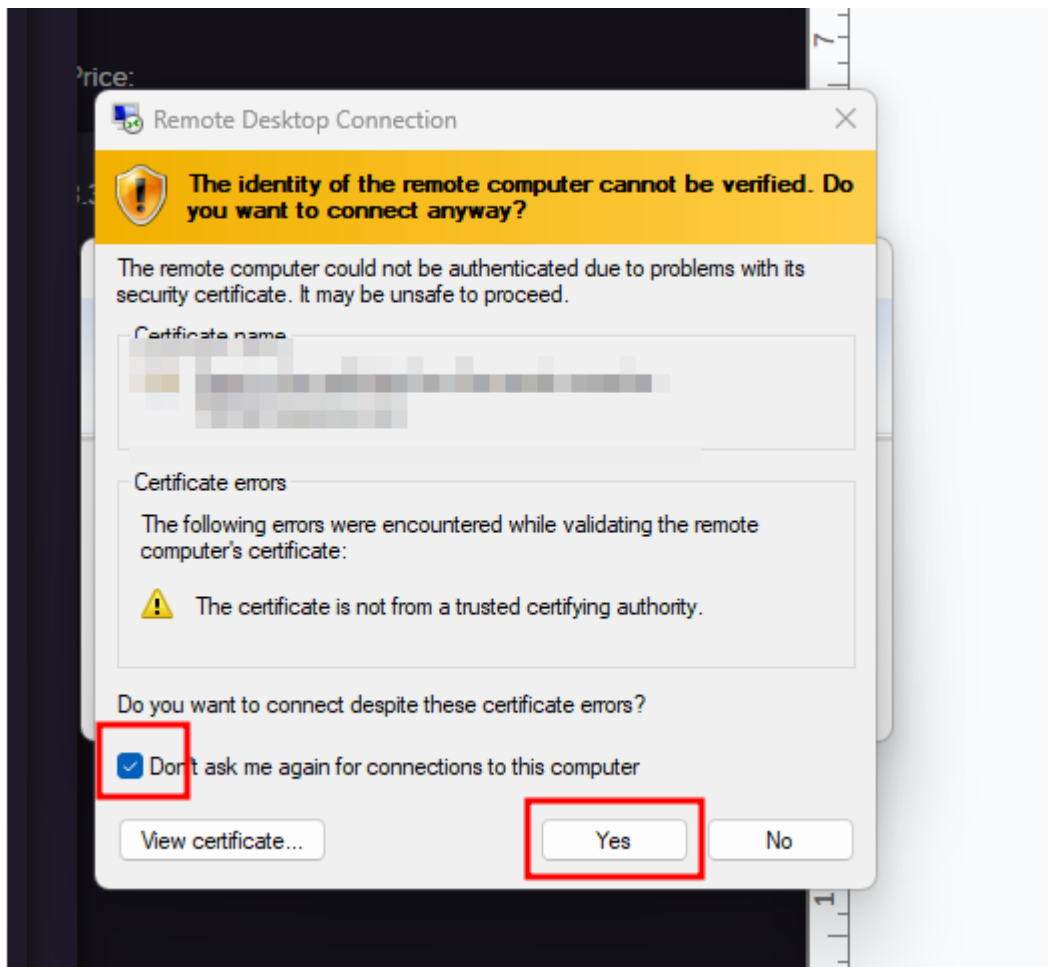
Price:

Remote Desktop Connection

The identity of the remote computer cannot be verified. Do you want to connect anyway?

The remote computer could not be authenticated due to problems with its security certificate. It may be unsafe to proceed.

Certificate name

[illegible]

Certificate errors

The following errors were encountered while validating the remote computer's certificate:

The certificate is not from a trusted certifying authority.

Do you want to connect despite these certificate errors?

Don't ask me again for connections to this computer

View certificate...

Yes

No

7

1